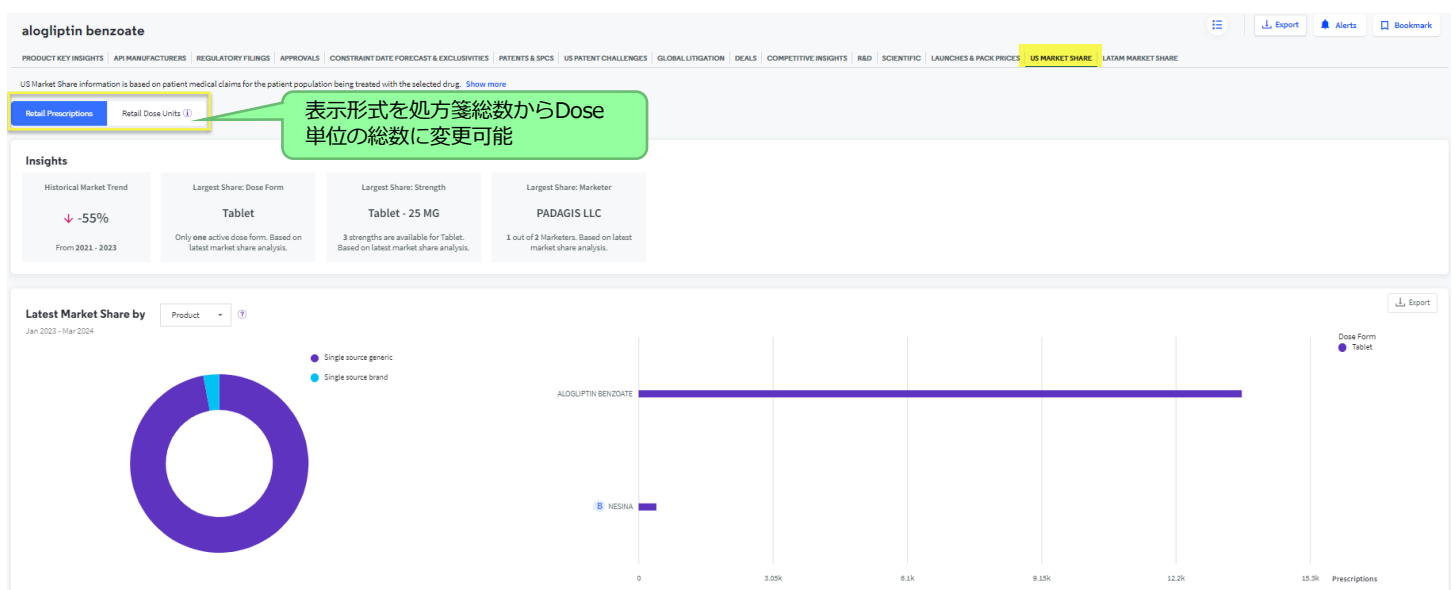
alogliptin benzoate

Export Alerts Bookmark

PRODUCT KEY INSIGHTS | API MANUFACTURERS | REGULATORY FILINGS | APPROVALS | CONSTRAINT DATE FORECAST & EXCLUSIVITIES | PATENTS & SPCS | US PATENT CHALLENGES | GLOBAL LITIGATION | DEALS | COMPETITIVE INSIGHTS | R&D | SCIENTIFIC | LAUNCHES & PACK PRICES | US MARKET SHARE | LATAM MARKET SHARE

US Market Share information is based on patient medical claims for the patient population being treated with the selected drug. Show more

Retail Prescriptions | Retail Dose Units

表示形式を処方箋総数からDose単位の総数に変更可能

Insights

Historical Market Trend
↓ -55%
From 2021 - 2023

Largest Share: Dose Form
Tablet
Only one active dose form. Based on latest market share analysis.

Largest Share: Strength
Tablet - 25 MG
3 strengths are available for Tablet. Based on latest market share analysis.

Largest Share: Marketer
PADAGIS LLC
1 out of 2 Marketers. Based on latest market share analysis.

Latest Market Share by Product ?
Jan 2023 - Mar 2024

Export

Single source generic
Single source brand

Dose Form
Tablet

ALOGLIPTIN BENZOATE

B NESINA

0 3.05k 6.1k 9.15k 12.2k 15.3k Prescriptions